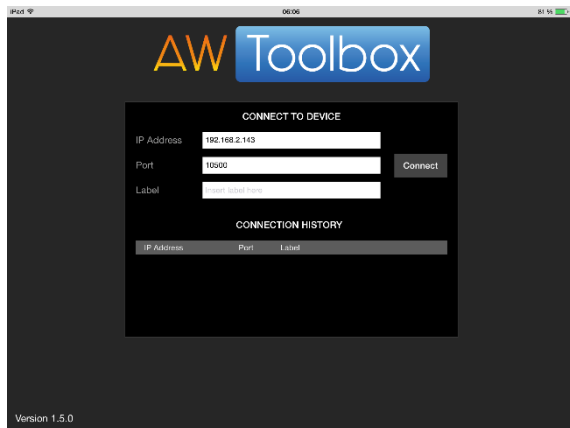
iPad

06:06

81 %

AW Toolbox

CONNECT TO DEVICE

IP Address 192.168.2.143

Port 10500

Connect

Label Insert label here

CONNECTION HISTORY

| IP Address | Port | Label |
|---|---|---|

Version 1.5.0